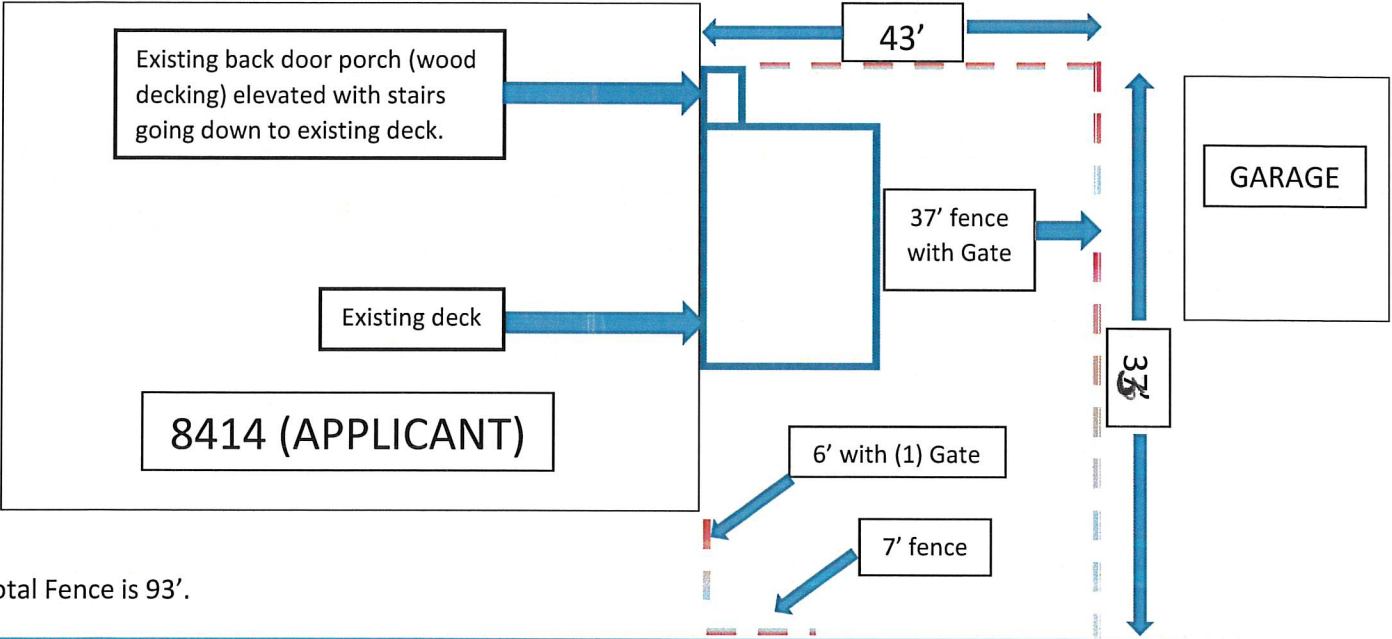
Existing back door porch (wood decking) elevated with stairs going down to existing deck.

43’

GARAGE

37’ fence with Gate

Existing deck

37’

8414 (APPLICANT)

6’ with (1) Gate

7’ fence

otal Fence is 93’.